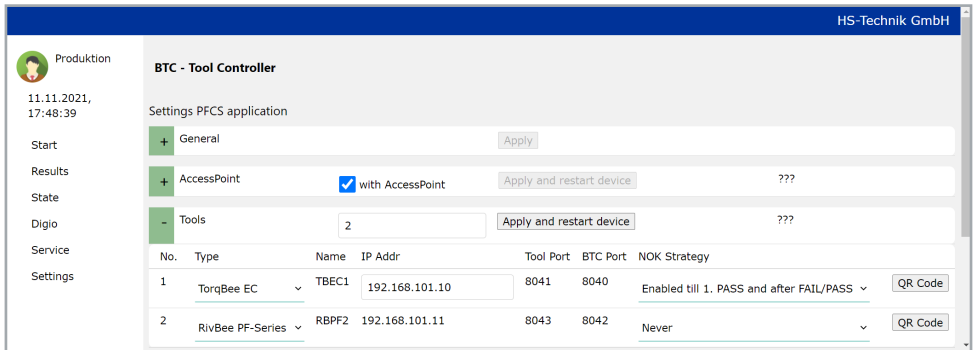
HS-Technik GmbH

Produktion

11.11.2021, 17:48:39

Start
Results
State
Digio
Service
Settings

BTC - Tool Controller

Settings PFCS application

+ General Apply

+ AccessPoint with AccessPoint Apply and restart device ???

- Tools 2 Apply and restart device ???

| No. | Type | Name | IP Addr | Tool Port | BTC Port | NOK Strategy | |
|---|---|---|---|---|---|---|---|
| 1 | TorqBee EC | TBEC1 | 192.168.101.10 | 8041 | 8040 | Enabled till 1. PASS and after FAIL/PASS | QR Code |
| 2 | RivBee PF-Series | RBPF2 | 192.168.101.11 | 8043 | 8042 | Never | QR Code |